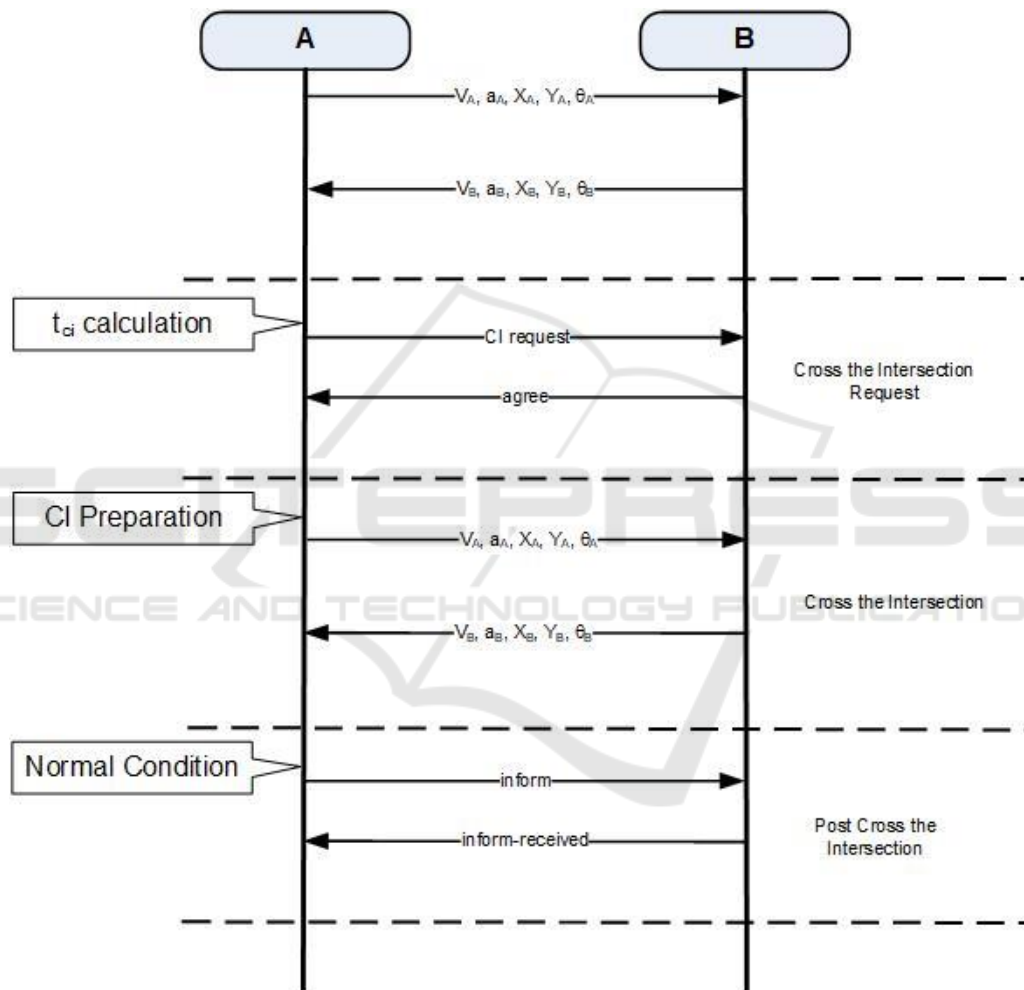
A

B

$V_A, a_A, X_A, Y_A, \theta_A$

$V_B, a_B, X_B, Y_B, \theta_B$

$t_{ci}$ calculation

CI request

agree

Cross the Intersection Request

CI Preparation

$V_A, a_A, X_A, Y_A, \theta_A$

$V_B, a_B, X_B, Y_B, \theta_B$

Cross the Intersection

SCITEPRESS
SCIENCE AND TECHNOLOGY PUBLICATIONS

Normal Condition

inform

inform-received

Post Cross the Intersection